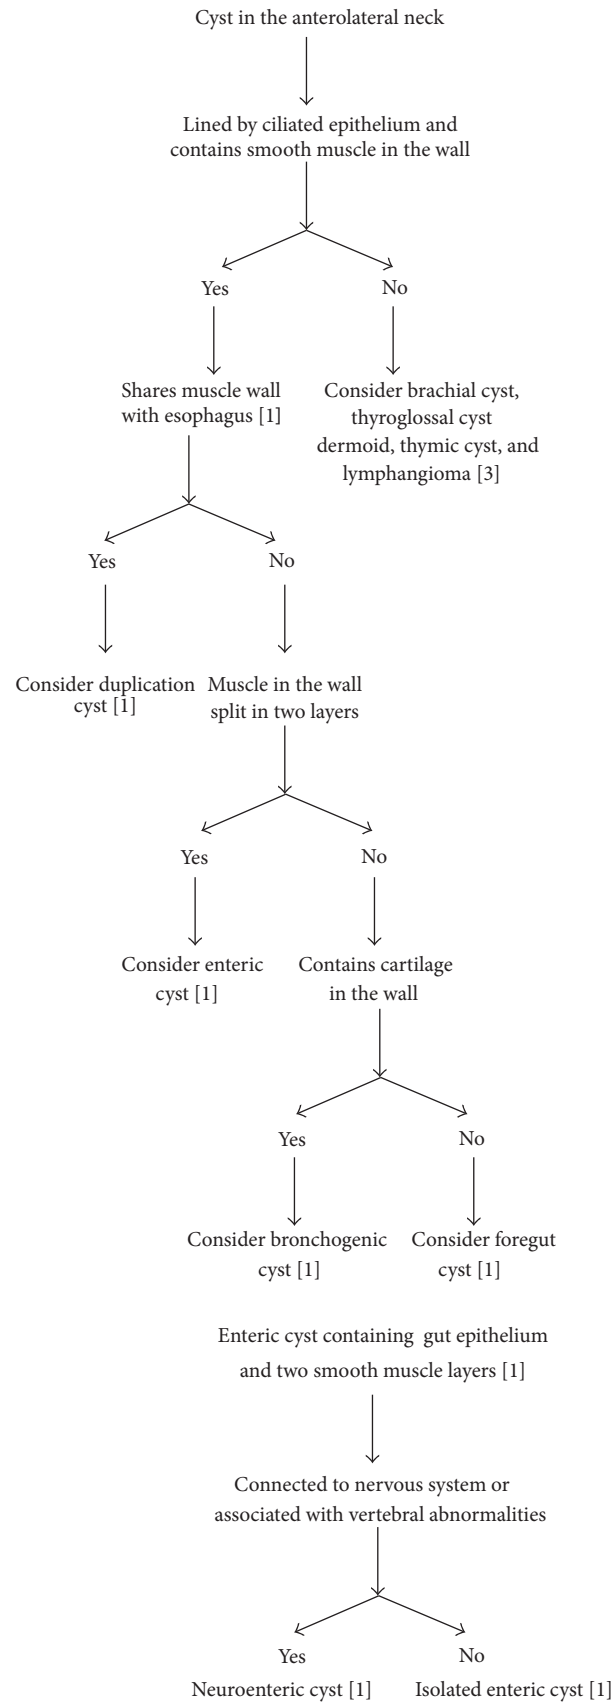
Cyst in the anterolateral neck

Lined by ciliated epithelium and contains smooth muscle in the wall

Yes

No

Shares muscle wall with esophagus [1]

Consider brachial cyst, thyroglossal cyst dermoid, thymic cyst, and lymphangioma [3]

Yes

No

Consider duplication cyst [1]

Muscle in the wall split in two layers

Yes

No

Consider enteric cyst [1]

Contains cartilage in the wall

Yes

No

Consider bronchogenic cyst [1]

Consider foregut cyst [1]

Enteric cyst containing gut epithelium and two smooth muscle layers [1]

Connected to nervous system or associated with vertebral abnormalities

Yes

No

Neuroenteric cyst [1]

Isolated enteric cyst [1]